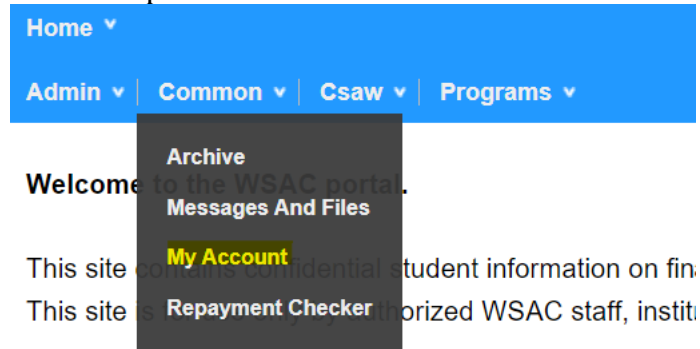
Home ˅

Admin ˅ | Common ˅ | Csaw ˅ | Programs ˅

Archive

Messages And Files

My Account

Repayment Checker

Welcome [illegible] to the WSAC portal.

This site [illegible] confidential student information on fin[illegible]

This site is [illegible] authorized WSAC staff, institu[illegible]